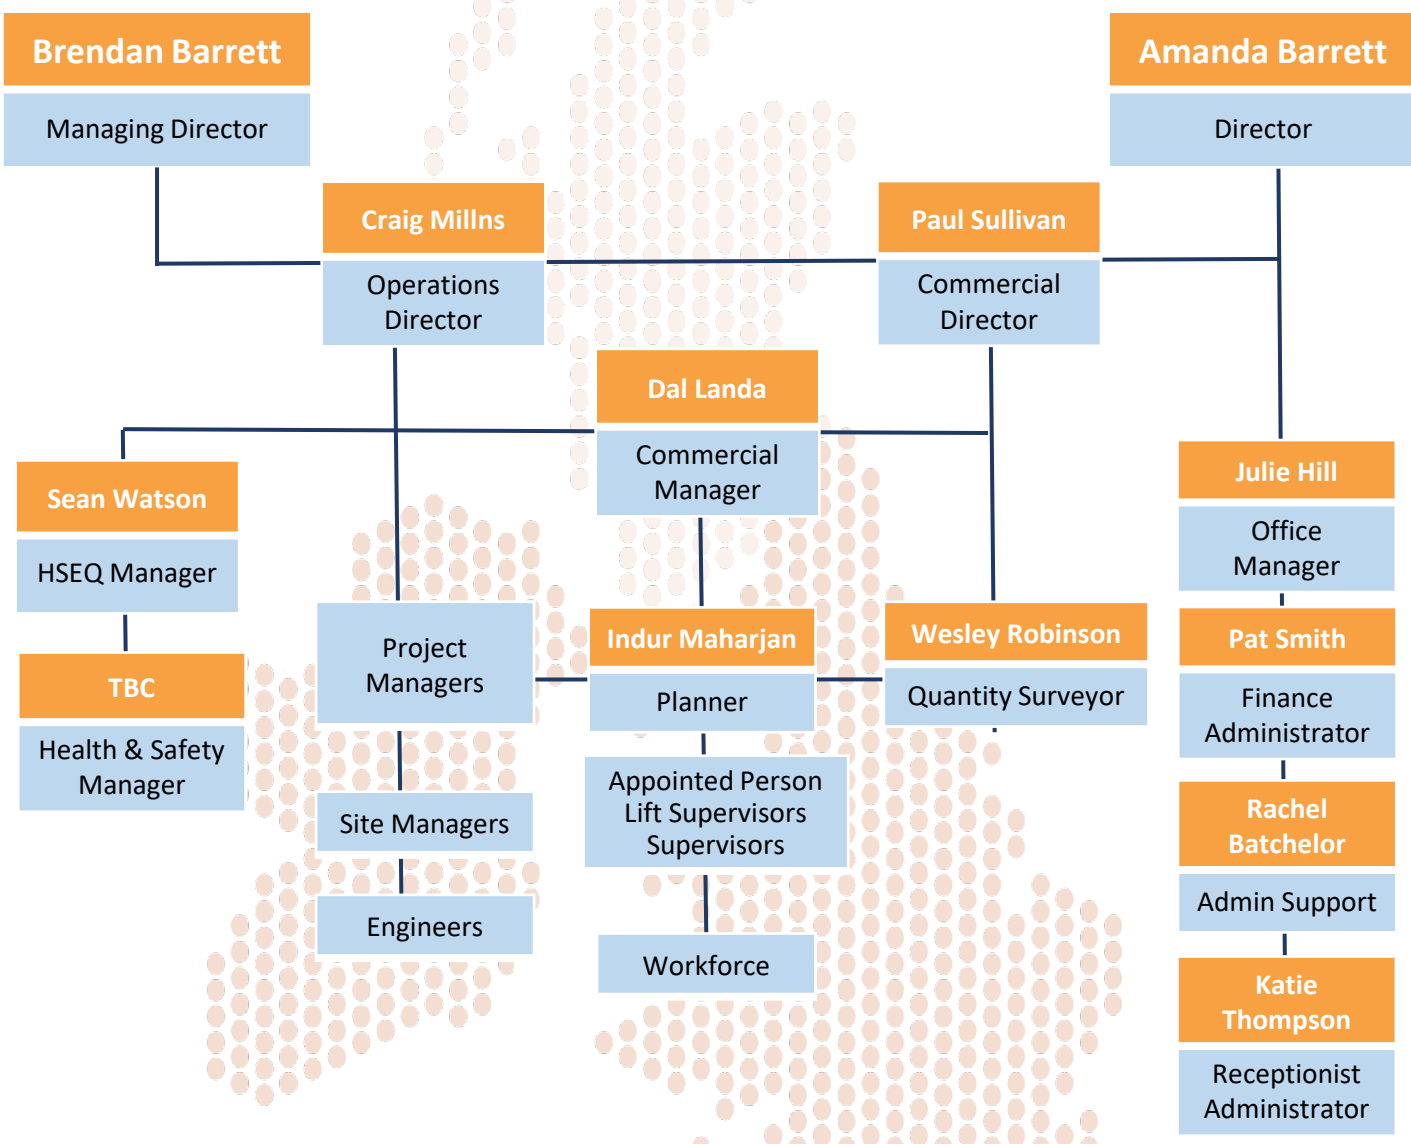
Brendan Barrett
Managing Director

Amanda Barrett
Director

Craig Millns
Operations Director

Paul Sullivan
Commercial Director

Dal Landa
Commercial Manager

Sean Watson
HSEQ Manager

TBC
Health & Safety Manager

Julie Hill
Office Manager

Project Managers

Indur Maharjan
Planner

Wesley Robinson
Quantity Surveyor

Pat Smith
Finance Administrator

Site Managers

Appointed Person
Lift Supervisors
Supervisors

Rachel Batchelor
Admin Support

Engineers

Workforce

Katie Thompson
Receptionist Administrator